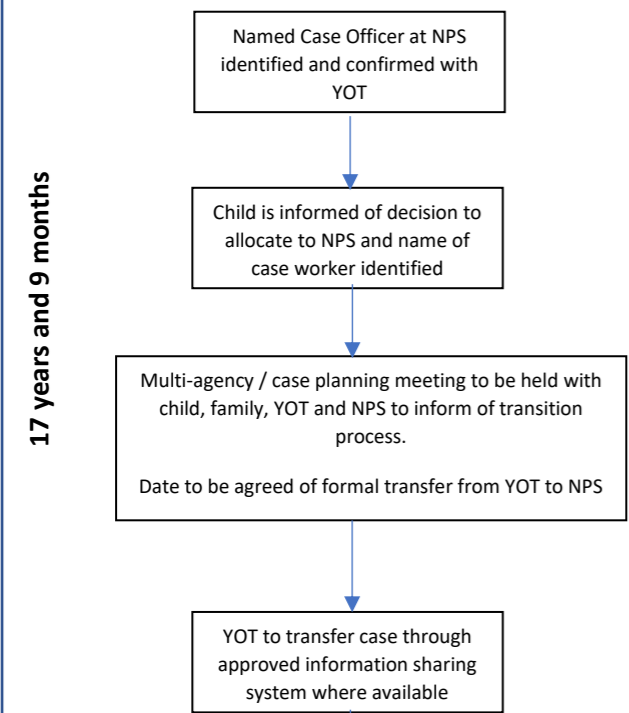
17 years and 9 months

Named Case Officer at NPS identified and confirmed with YOT

Child is informed of decision to allocate to NPS and name of case worker identified

Multi-agency / case planning meeting to be held with child, family, YOT and NPS to inform of transition process.

Date to be agreed of formal transfer from YOT to NPS

YOT to transfer case through approved information sharing system where available